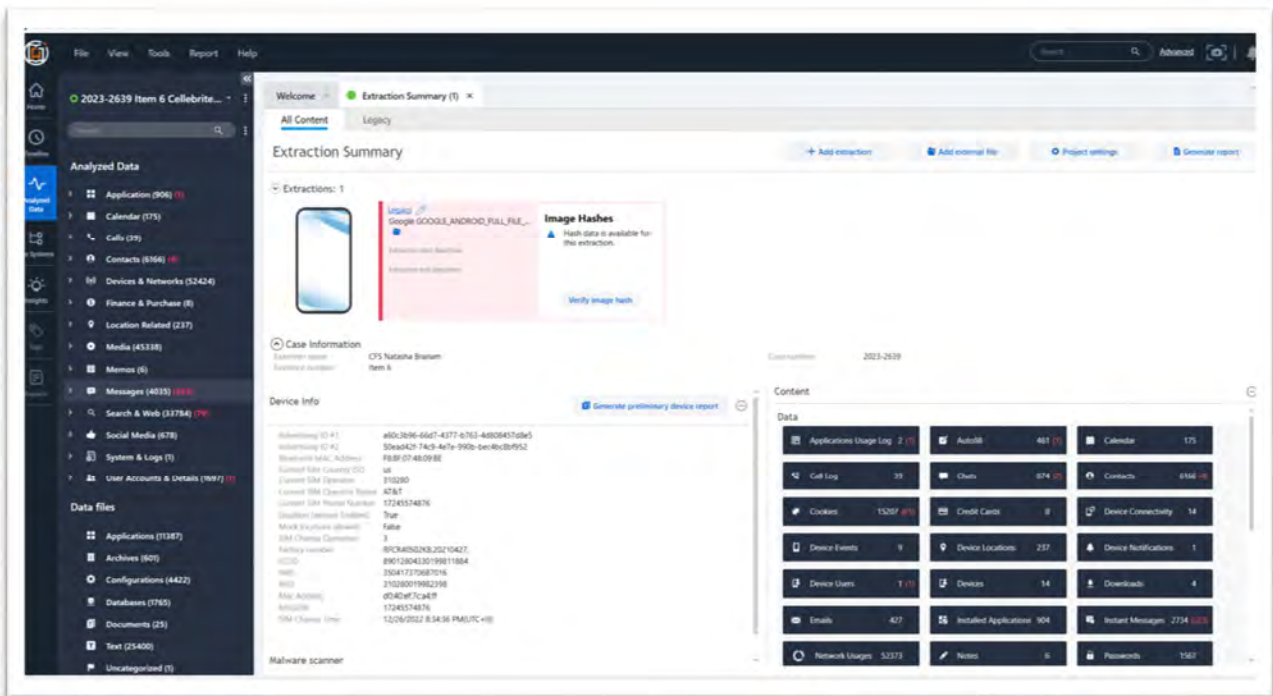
File View Tools Report Help

Search Advanced

Home

Timeline

Analyzed Data

File Systems

Insights

Tags

Reports

2023-2639 Item 6 Cellebrite...

Search

Analyzed Data

Application (906)

Calendar (175)

Calls (39)

Contacts (6166)

Devices & Networks (52424)

Finance & Purchase (8)

Location Related (237)

Media (45338)

Memos (6)

Messages (4035)

Search & Web (33784)

Social Media (678)

System & Logs (1)

User Accounts & Details (1697)

Data files

Applications (11387)

Archives (601)

Configurations (4422)

Databases (1765)

Documents (25)

Text (25400)

Uncategorized (1)

Welcome

Extraction Summary (1) ×

All Content

Legacy

Extraction Summary

+ Add extraction

Add external file

Project settings

Generate report

Extractions: 1

Legacy

Google GOOGLE_ANDROID_FULL_FILE_...

Extraction start date/time

Extraction end date/time

Image Hashes

Hash data is available for this extraction.

Verify image hash

Case Information

Examiner name: CFS Natasha Branam

Evidence number: Item 6

Case number: 2023-2639

Device Info

Generate preliminary device report

| | |
|---|---|
| Advertising ID #1 | a60c3b96-66d7-4377-b763-4d808457d8e5 |
| Advertising ID #2 | 50ead42f-74c9-4e7e-990b-bec4bc8bf952 |
| Bluetooth MAC Address | F8:BF:07:48:09:8E |
| Current SIM Country ISO | us |
| Current SIM Operator | 310280 |
| Current SIM Operator Name | AT&T |
| Current SIM Phone Number | 17245574876 |
| DataRoaming | True |
| Mock locations allowed | False |
| SIM Change Counter | 3 |
| Factory number | RFCR40502KB,20210427, |
| ICCID | 89012804330199811884 |
| IMEI | 350417370687016 |
| IMSI | 310280019982398 |
| Mac Address | d0:4d:ef:7c:a4:ff |
| MSISDN | 17245574876 |
| SIM Change Time | 12/26/2022 8:34:36 PM(UTC+0) |

Malware scanner

Content

Data

| | | |
|---|---|---|
| Applications Usage Log 2 | Autofill 461 | Calendar 175 |
| Call Log 39 | Chats 674 | Contacts 6166 |
| Cookies 15207 | Credit Cards 8 | Device Connectivity 14 |
| Device Events 9 | Device Locations 237 | Device Notifications 1 |
| Device Users 1 | Devices 14 | Downloads 4 |
| Emails 427 | Installed Applications 904 | Instant Messages 2734 |
| Network Usages 52373 | Notes 6 | Passwords 1567 |